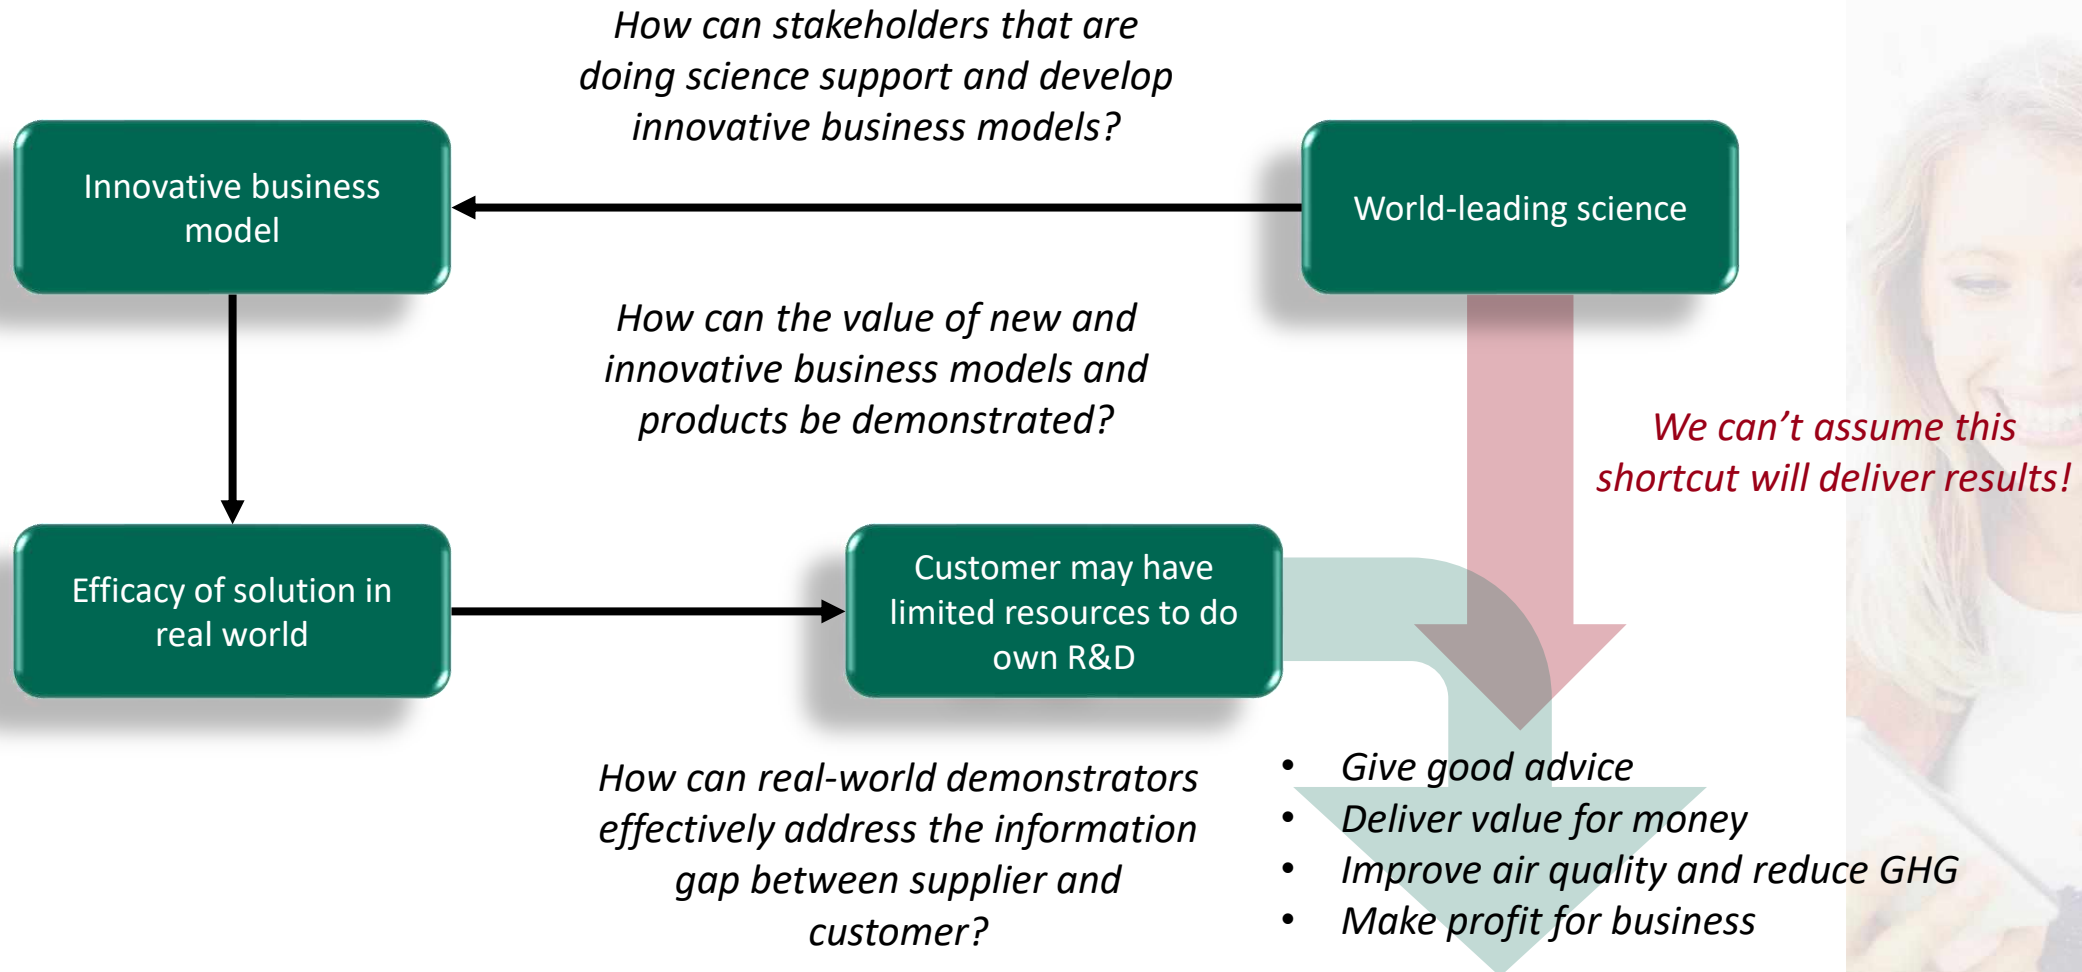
How can stakeholders that are doing science support and develop innovative business models?

Innovative business model

World-leading science

How can the value of new and innovative business models and products be demonstrated?

We can’t assume this shortcut will deliver results!

Efficacy of solution in real world

Customer may have limited resources to do own R&D

How can real-world demonstrators effectively address the information gap between supplier and customer?

- Give good advice
- Deliver value for money
- Improve air quality and reduce GHG
- Make profit for business